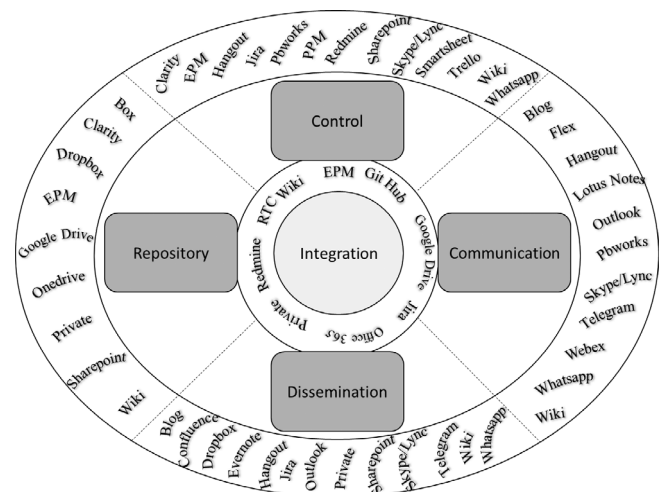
Clarity
EPM
Hangout
Jira
Pbworks
PPM
Redmine
Sharepoint
Skype/Lync
Smartsheet
Trello
Wiki
Whatsapp

Control

Box
Clarity
Dropbox
EPM
Google Drive
Onedrive
Private
Sharepoint
Wiki

Repository

RTC Wiki
EPM
Git Hub
Google Drive
Jira
Office 365
Private
Redmine

Integration

Blog
Flex
Hangout
Lotus Notes
Outlook
Pbworks
Skype/Lync
Telegram
Webex
Whatsapp
Wiki

Communication

Dissemination

Blog
Confluence
Dropbox
Evernote
Hangout
Jira
Outlook
Private
Sharepoint
Skype/Lync
Telegram
Wiki
Whatsapp